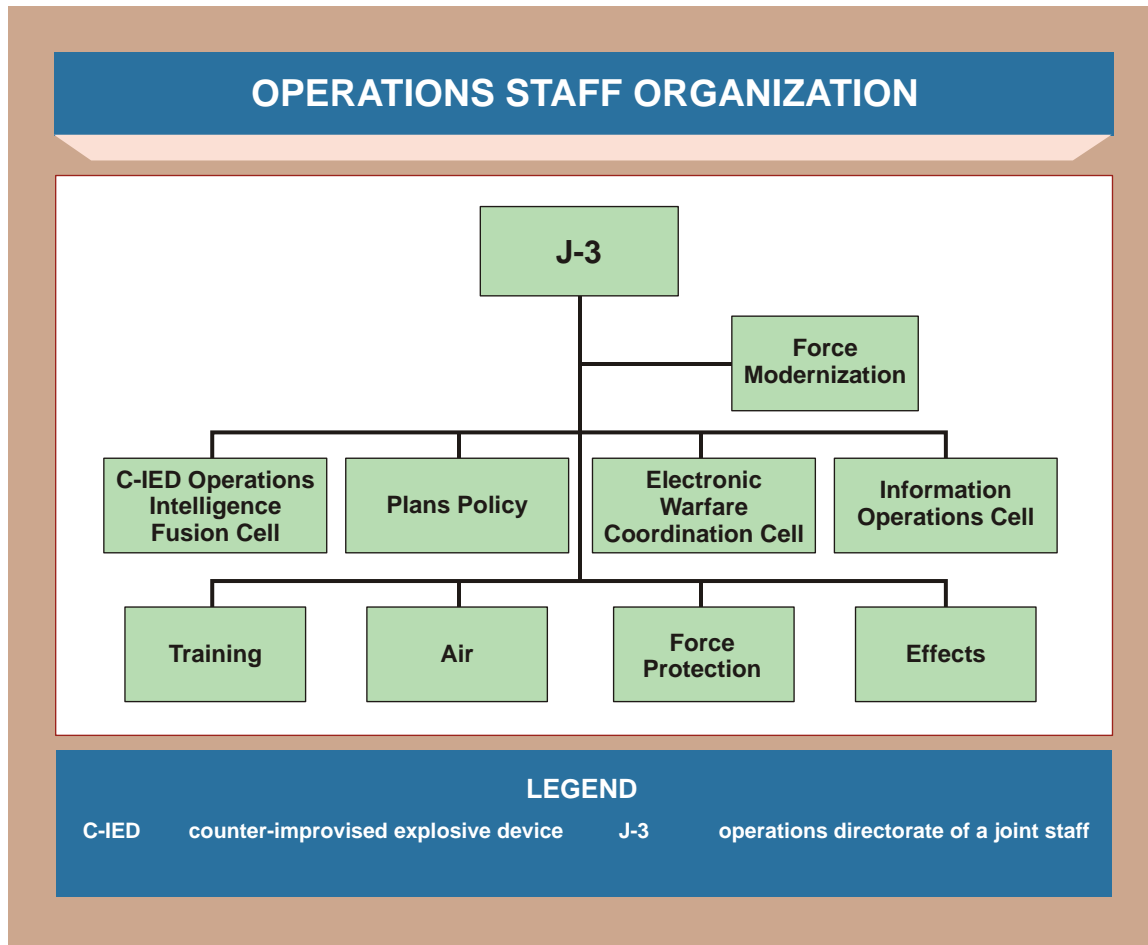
OPERATIONS STAFF ORGANIZATION

J-3

Force Modernization

C-IED Operations Intelligence Fusion Cell

Plans Policy

Electronic Warfare Coordination Cell

Information Operations Cell

Training

Air

Force Protection

Effects

LEGEND

C-IED counter-improvised explosive device J-3 operations directorate of a joint staff